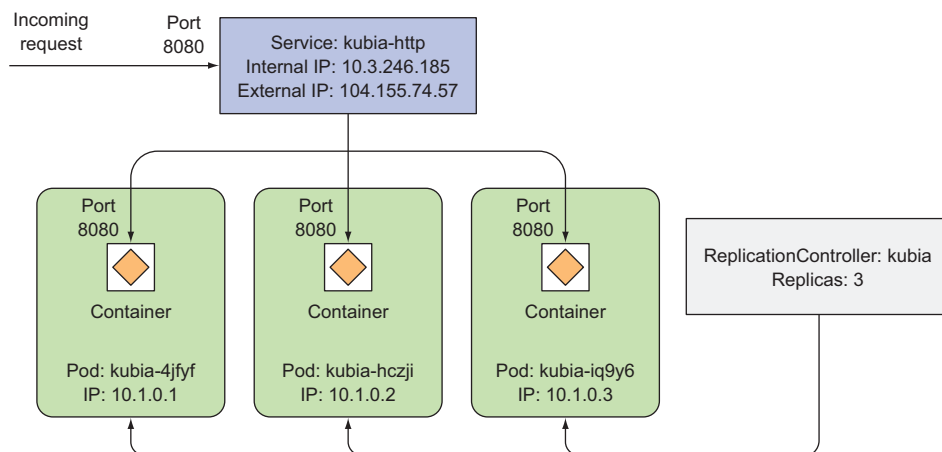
Incoming request

Port 8080

Service: kubia-http
Internal IP: 10.3.246.185
External IP: 104.155.74.57

Port 8080

Container

Pod: kubia-4jfyf
IP: 10.1.0.1

Port 8080

Container

Pod: kubia-hczji
IP: 10.1.0.2

Port 8080

Container

Pod: kubia-iq9y6
IP: 10.1.0.3

ReplicationController: kubia
Replicas: 3